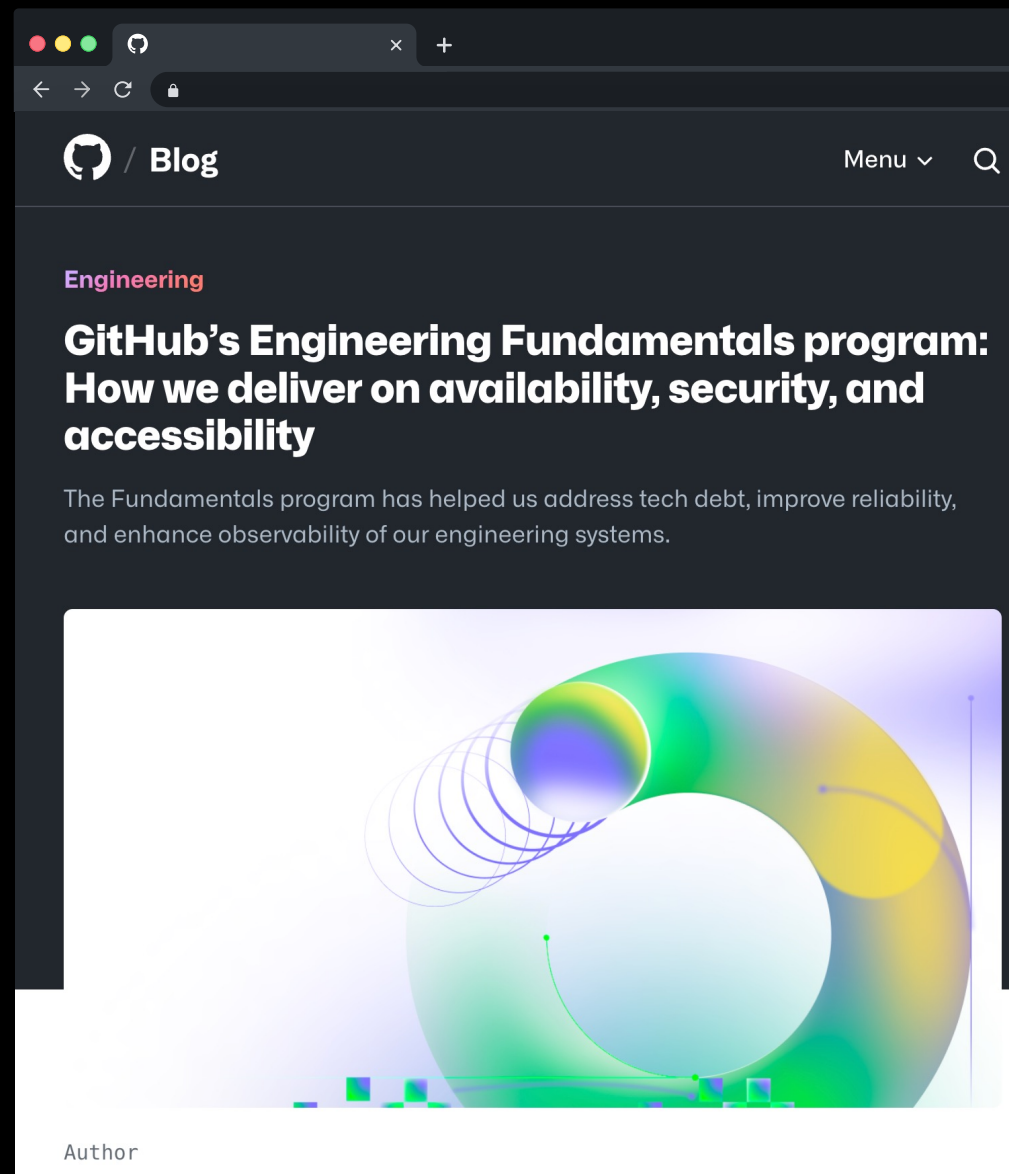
/ Blog

Menu

Engineering

GitHub’s Engineering Fundamentals program: How we deliver on availability, security, and accessibility

The Fundamentals program has helped us address tech debt, improve reliability, and enhance observability of our engineering systems.

Author